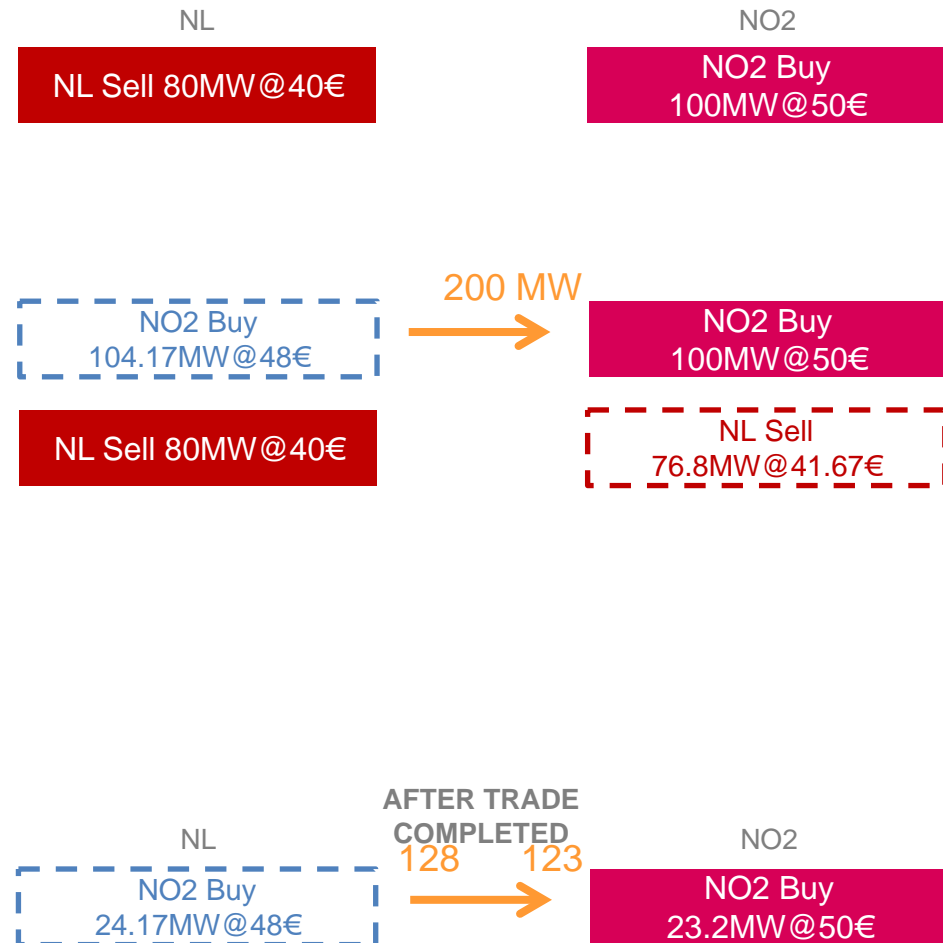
NL

NO2

NL Sell 80MW@40€

NO2 Buy 100MW@50€

200 MW

NO2 Buy 104.17MW@48€

NO2 Buy 100MW@50€

NL Sell 80MW@40€

NL Sell 76.8MW@41.67€

AFTER TRADE COMPLETED

NL

128

123

NO2

NO2 Buy 24.17MW@48€

NO2 Buy 23.2MW@50€